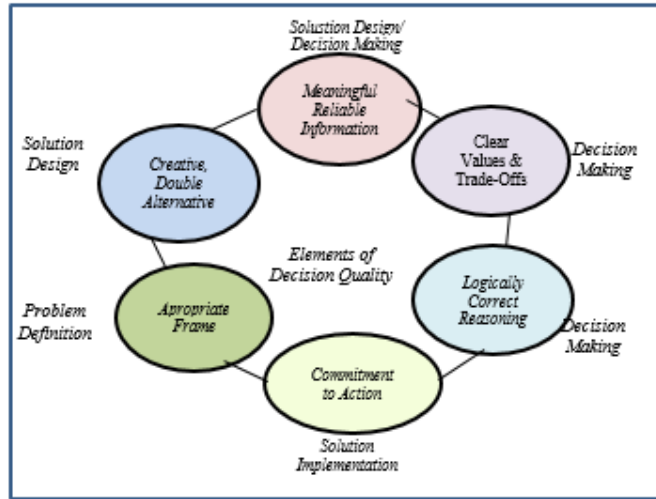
Solustion Design/ Decision Making

Meaningful Reliable Information

Clear Values & Trade-Offs

Decision Making

Solution Design

Creative, Double Alternative

Elements of Decision Quality

Problem Definition

Apropriate Frame

Logically Correct Reasoning

Decision Making

Commitment to Action

Solution Implementation